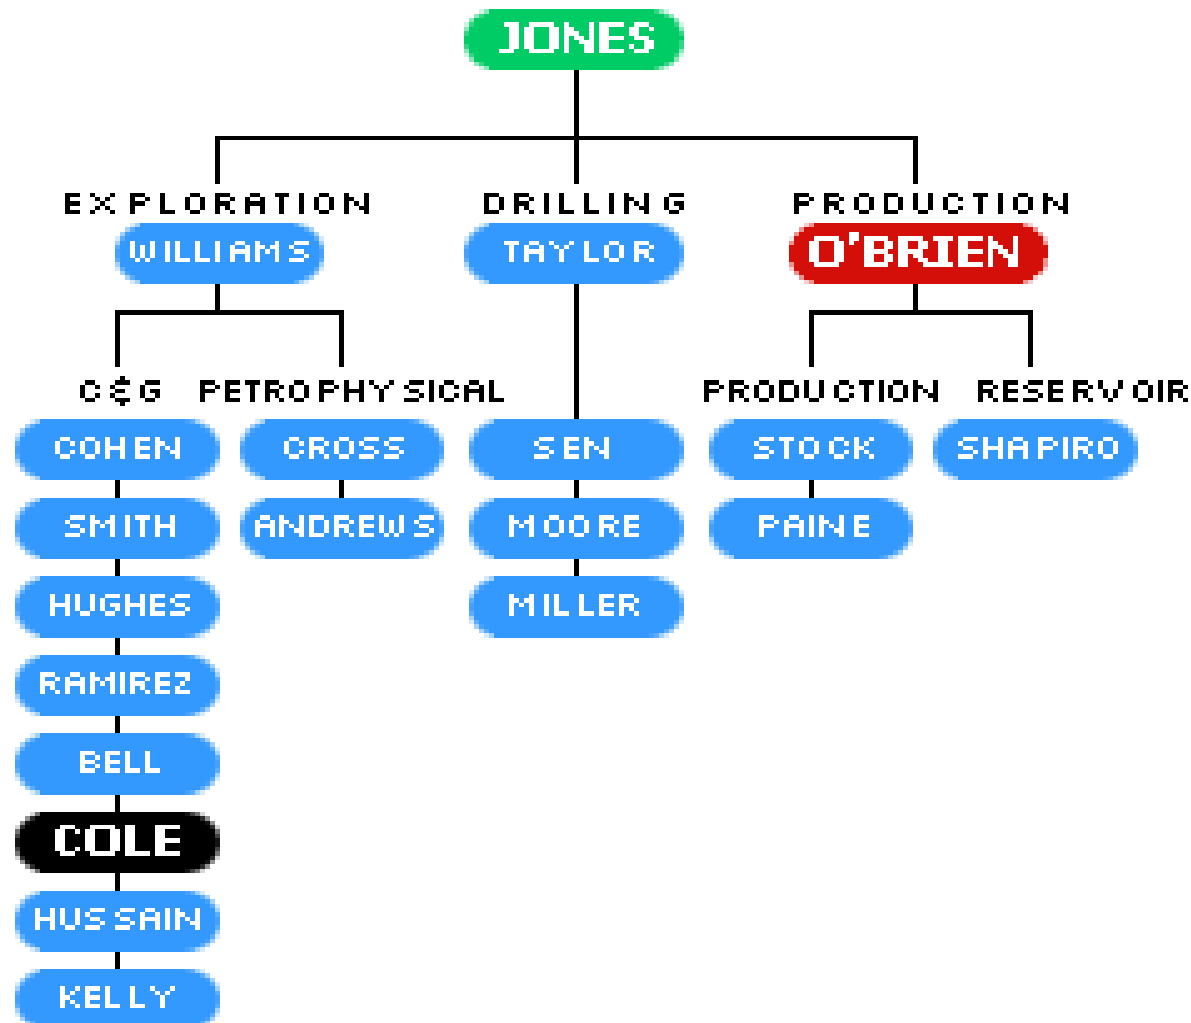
JONES

EXPLORATION
WILLIAMS

DRILLING
TAYLOR

PRODUCTION
O'BRIEN

G&G
COHEN
SMITH
HUGHES
RAMIREZ
BELL
COLE
HUSSAIN
KELLY

PETROPHYSICAL
CROSS
ANDREWS

SEN
MOORE
MILLER

PRODUCTION
STOCK
PAINE

RESERVOIR
SHAPIRO